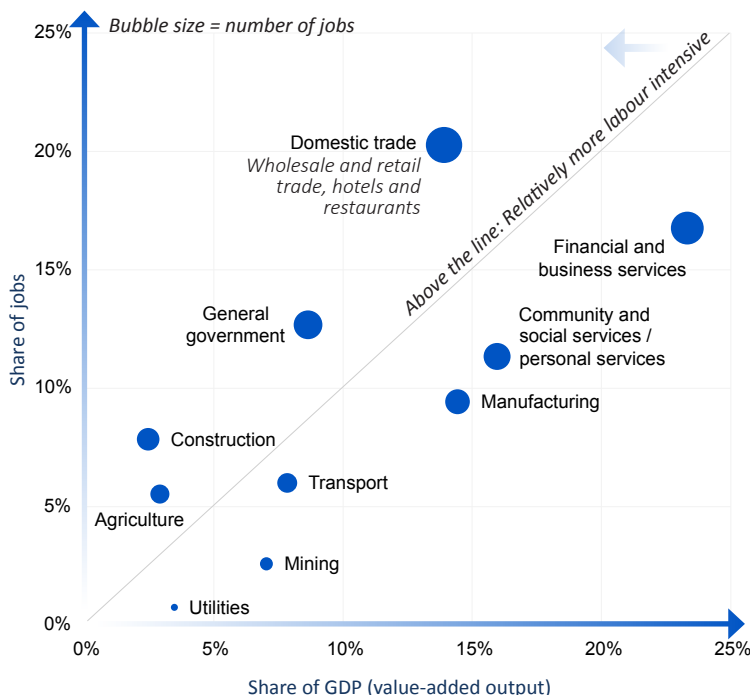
Bubble size = number of jobs

Above the line: Relatively more labour intensive

Domestic trade
Wholesale and retail trade, hotels and restaurants

Financial and business services

General government

Community and social services / personal services

Manufacturing

Construction

Transport

Agriculture

Mining

Utilities

25%
20%
15%
10%
5%
0%

Share of jobs

0%
5%
10%
15%
20%
25%

Share of GDP (value-added output)